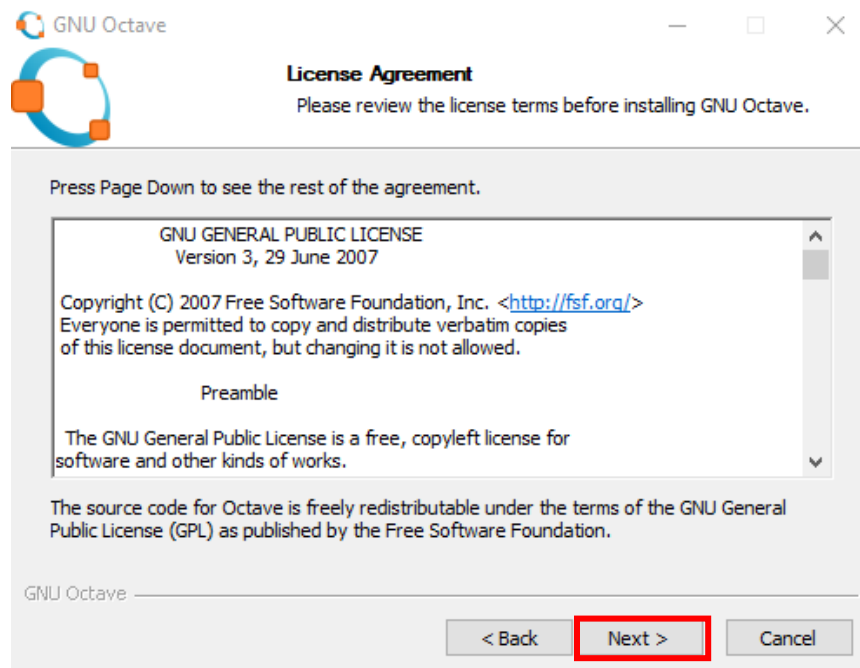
GNU Octave

License Agreement

Please review the license terms before installing GNU Octave.

Press Page Down to see the rest of the agreement.

GNU GENERAL PUBLIC LICENSE
Version 3, 29 June 2007

Copyright (C) 2007 Free Software Foundation, Inc. <http://fsf.org/>
Everyone is permitted to copy and distribute verbatim copies
of this license document, but changing it is not allowed.

Preamble

The GNU General Public License is a free, copyleft license for
software and other kinds of works.

The source code for Octave is freely redistributable under the terms of the GNU General Public License (GPL) as published by the Free Software Foundation.

GNU Octave

< Back

Next >

Cancel